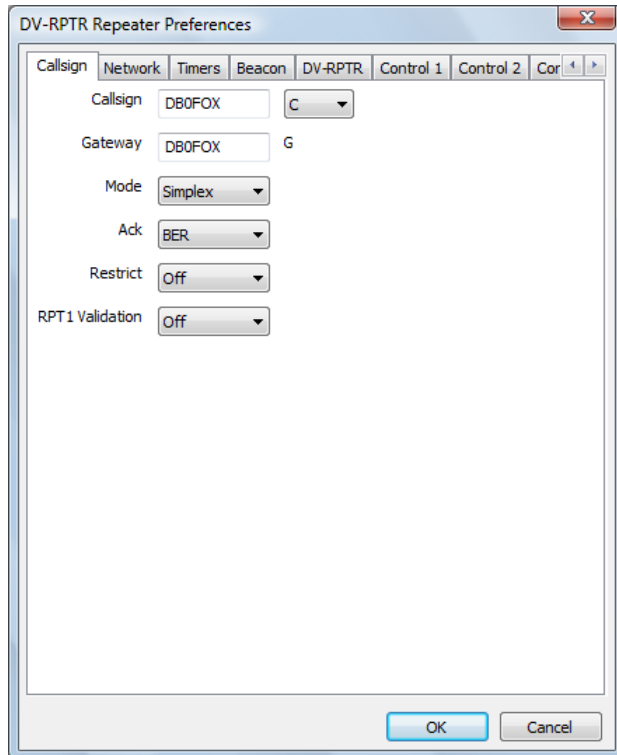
DV-RPTR Repeater Preferences

Callsign | Network | Timers | Beacon | DV-RPTR | Control 1 | Control 2 | Cor

Callsign DB0FOX C

Gateway DB0FOX G

Mode Simplex

Ack BER

Restrict Off

RPT1 Validation Off

OK Cancel